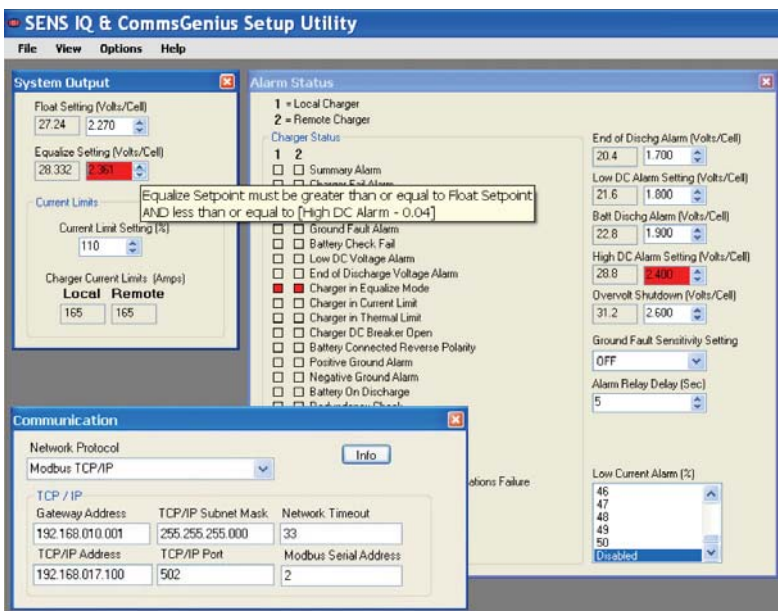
SENS IQ & CommsGenius Setup Utility

File View Options Help

System Output

Float Setting (Volts/Cell)
27.24 2.270

Equalize Setting (Volts/Cell)
28.332 2.361

Current Limits
Current Limit Setting (%)
110

Charger Current Limits (Amps)
Local Remote
165 165

Alarm Status

1 = Local Charger
2 = Remote Charger

Charger Status
1 2
Summary Alarm
Charger Fail Alarm

Equalize Setpoint must be greater than or equal to Float Setpoint AND less than or equal to [High DC Alarm - 0.04]

Ground Fault Alarm
Battery Check Fail
Low DC Voltage Alarm
End of Discharge Voltage Alarm
Charger in Equalize Mode
Charger in Current Limit
Charger in Thermal Limit
Charger DC Breaker Open
Battery Connected Reverse Polarity
Positive Ground Alarm
Negative Ground Alarm
Battery On Discharge
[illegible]

ations Failure

End of Dischg Alarm (Volts/Cell)
20.4 1.700
Low DC Alarm Setting (Volts/Cell)
21.6 1.800
Batt Dischg Alarm (Volts/Cell)
22.8 1.900
High DC Alarm Setting (Volts/Cell)
28.8 2.400
Overvolt Shutdown (Volts/Cell)
31.2 2.600
Ground Fault Sensitivity Setting
OFF
Alarm Relay Delay (Sec)
5

Low Current Alarm (%)
46
47
48
49
50
Disabled

Communication

Network Protocol
Modbus TCP/IP
Info

TCP / IP
Gateway Address
192.168.010.001
TCP/IP Subnet Mask
255.255.255.000
Network Timeout
33
TCP/IP Address
192.168.017.100
TCP/IP Port
502
Modbus Serial Address
2